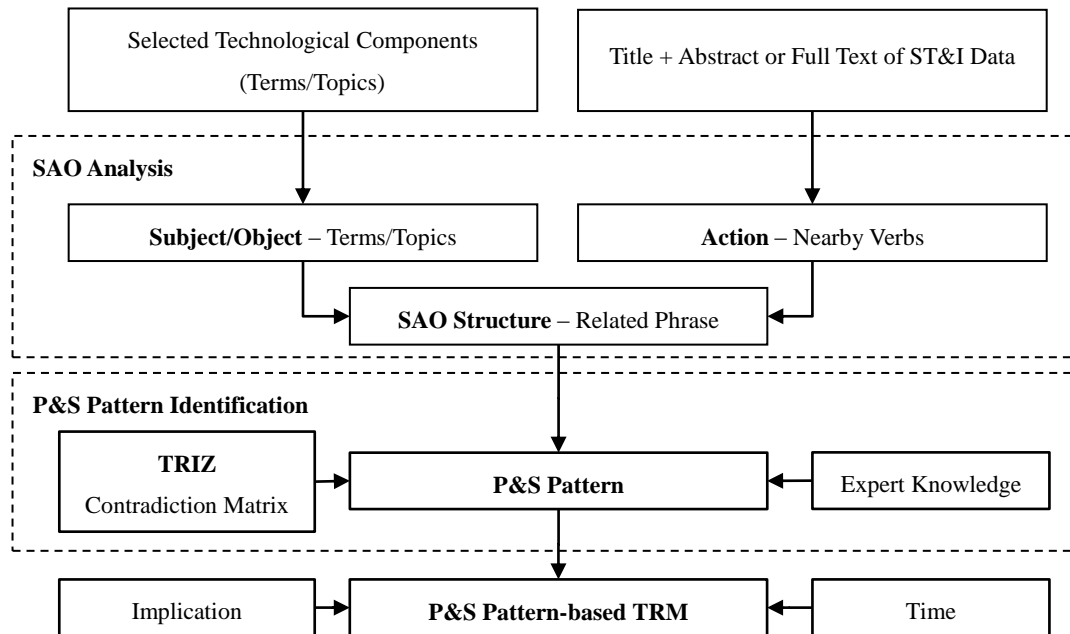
Selected Technological Components (Terms/Topics)

Title + Abstract or Full Text of ST&I Data

SAO Analysis

Subject/Object – Terms/Topics

Action – Nearby Verbs

SAO Structure – Related Phrase

P&S Pattern Identification

TRIZ Contradiction Matrix

P&S Pattern

Expert Knowledge

Implication

P&S Pattern-based TRM

Time